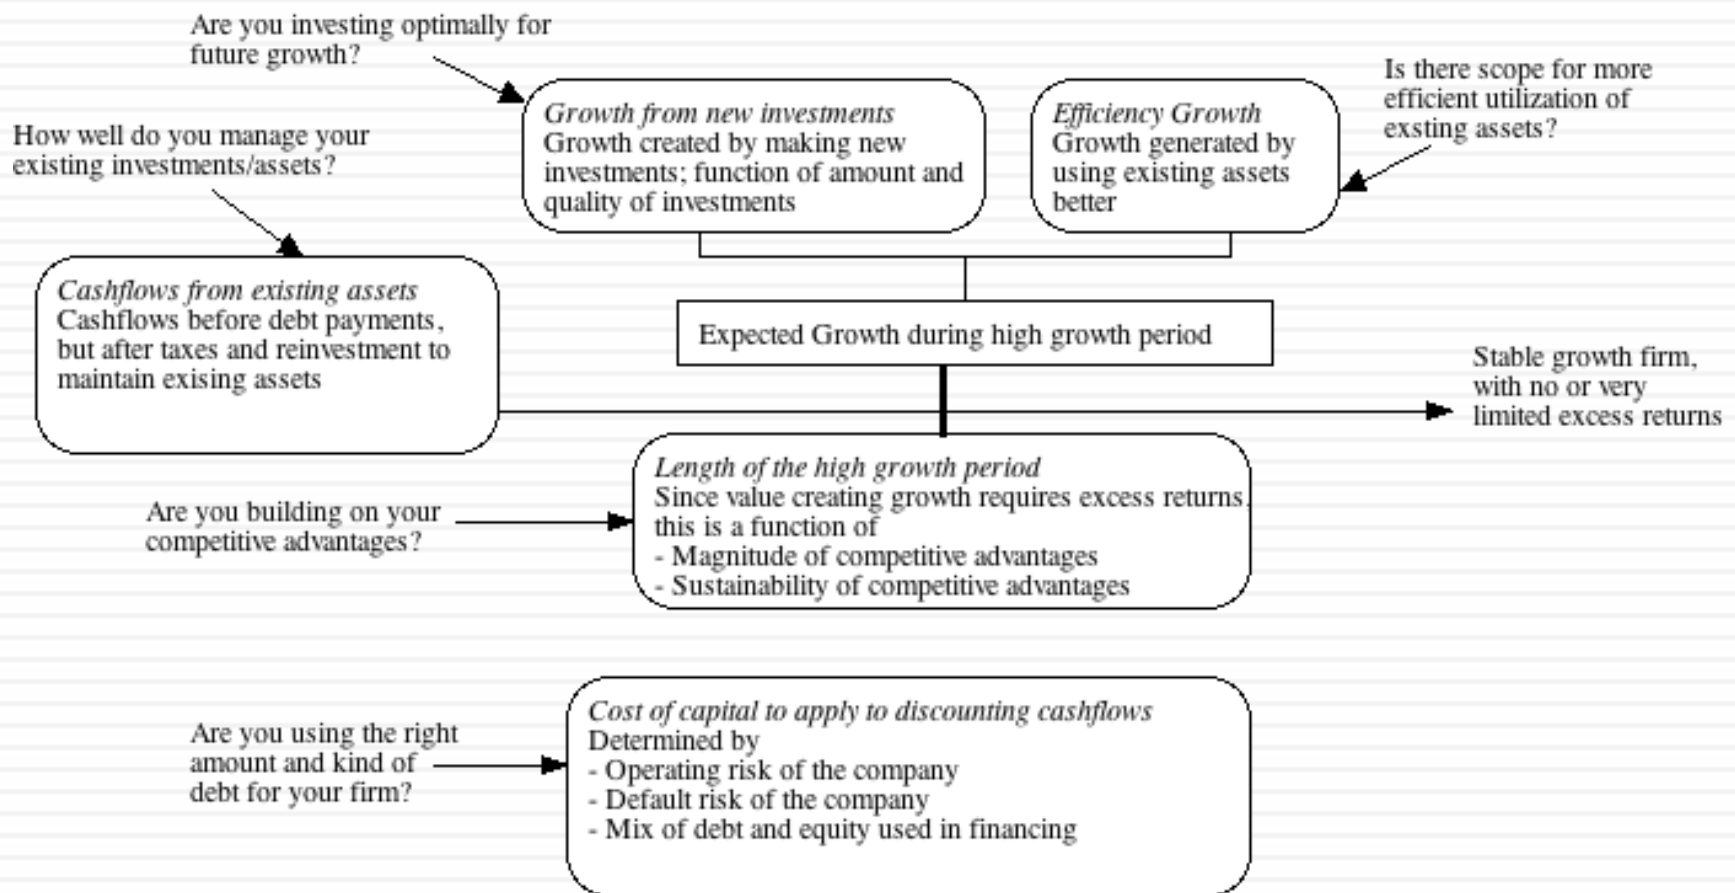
Are you investing optimally for future growth?

Is there scope for more efficient utilization of exsting assets?

How well do you manage your existing investments/assets?

*Growth from new investments*
Growth created by making new investments; function of amount and quality of investments

*Efficiency Growth*
Growth generated by using existing assets better

*Cashflows from existing assets*
Cashflows before debt payments, but after taxes and reinvestment to maintain exising assets

Expected Growth during high growth period

Stable growth firm, with no or very limited excess returns

Are you building on your competitive advantages?

*Length of the high growth period*
Since value creating growth requires excess returns, this is a function of
- Magnitude of competitive advantages
- Sustainability of competitive advantages

Are you using the right amount and kind of debt for your firm?

*Cost of capital to apply to discounting cashflows*
Determined by
- Operating risk of the company
- Default risk of the company
- Mix of debt and equity used in financing